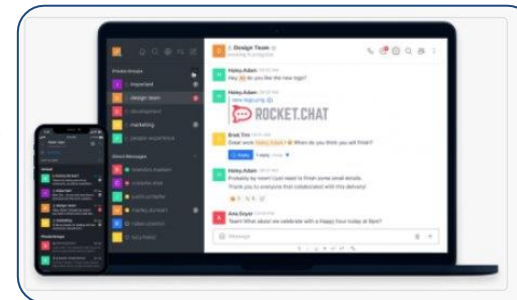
Design Team

Private Groups

important

design team

development

marketing

people experience

Direct Messages

Haley.Adam

Hey 😊 do you like the new logo?

Haley.Adam

ROCKET.CHAT

Brad.Tim

Great work Haley.Adam ! When do you think you will finish?

Haley.Adam

Probably by noon! I just need to finish some small details.

Thank you to everyone that collaborated with this delivery

Ana.Boyer

Team! What about we celebrate with a happy hour today at 6pm?

Message